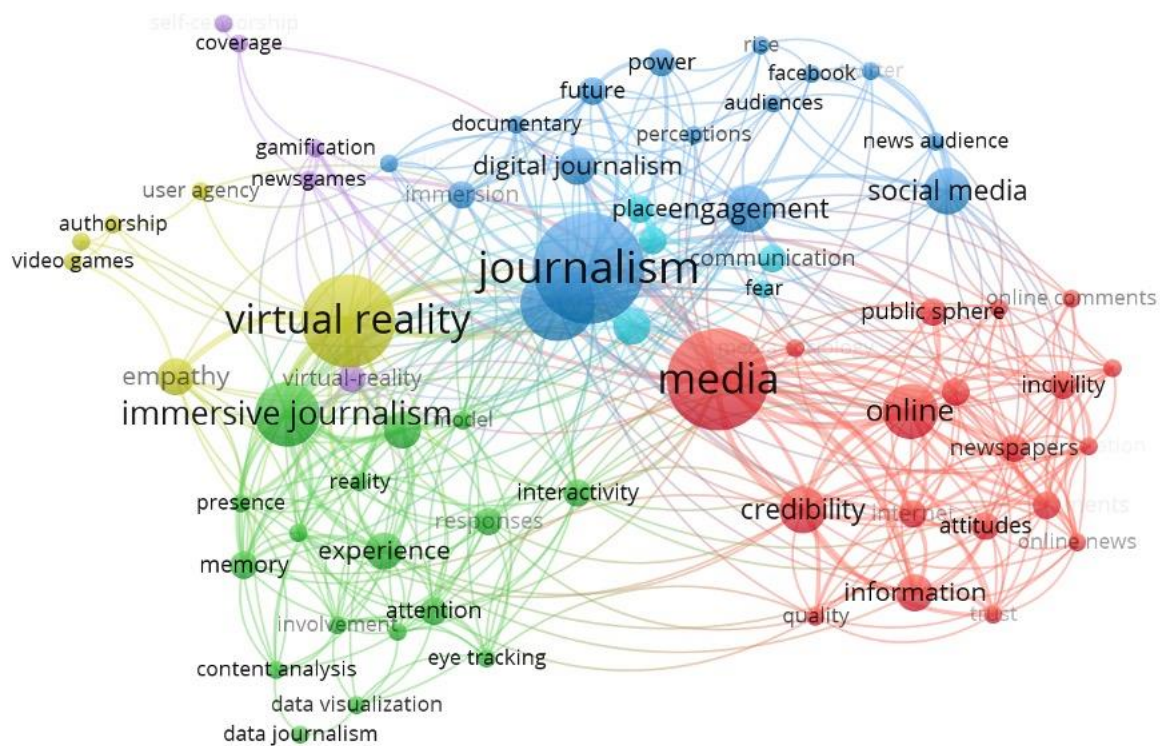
self-censorship
coverage
rise
power
facebook
twitter
future
audiences
documentary
perceptions
gamification
news audience
digital journalism
newsgames
user agency
immersion
social media
placeengagement
authorship
video games
journalism
communication
fear
online comments
virtual reality
public sphere
empathy
virtual-reality
media
incivility
immersive journalism
online
model
newspapers
reality
interactivity
presence
credibility
responses
internet
attitudes
experience
online news
memory
information
attention
quality
trust
involvement
content analysis
eye tracking
data visualization
data journalism